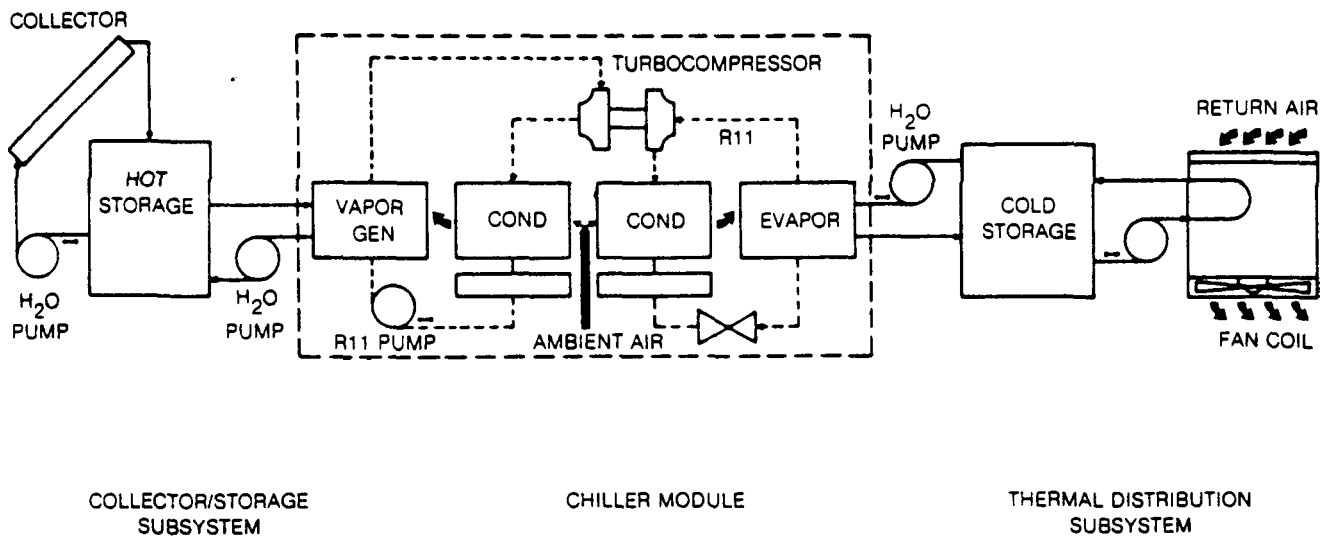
COLLECTOR

TURBOCOMPRESSOR

R11

$H_2O$ PUMP

RETURN AIR

HOT STORAGE

VAPOR GEN

COND

COND

EVAPOR

COLD STORAGE

$H_2O$ PUMP

$H_2O$ PUMP

R11 PUMP

AMBIENT AIR

FAN COIL

COLLECTOR/STORAGE SUBSYSTEM

CHILLER MODULE

THERMAL DISTRIBUTION SUBSYSTEM